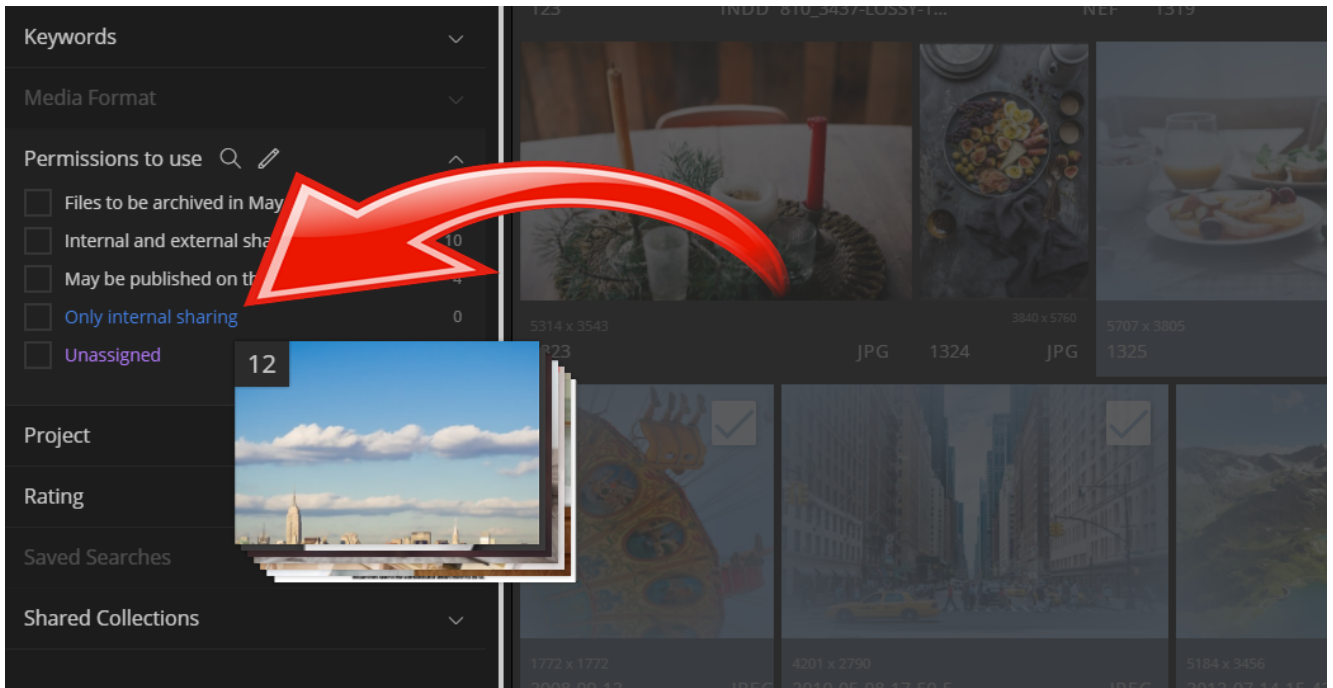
123 INDD 810_3437-LOSSY-1... NEF 1319

Keywords

Media Format

Permissions to use

Files to be archived in May

Internal and external sha 10

May be published on th 4

Only internal sharing 0

Unassigned

12

Project

Rating

Saved Searches

Shared Collections

5314 x 3543

1323 JPG 1324

3840 x 5760

JPG

5707 x 3805

1325

1772 x 1772

4201 x 2790

5184 x 3456